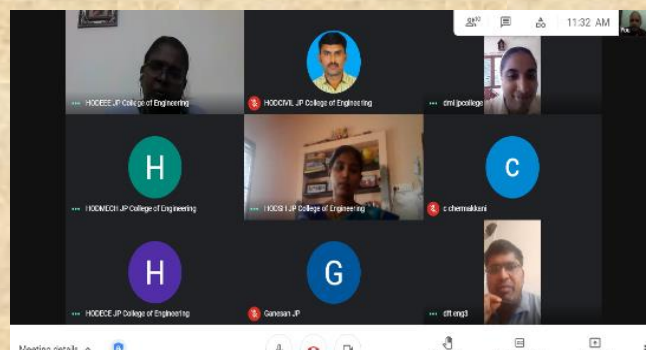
10
11:32 AM
HODEEE JP College of Engineering
HODCIVIL JP College of Engineering
dml.jpcollege
H
HODMECH JP College of Engineering
HODCSE JP College of Engineering
C
c chermakkani
H
HODECE JP College of Engineering
G
Ganesan JP
dft eng3
Meeting details